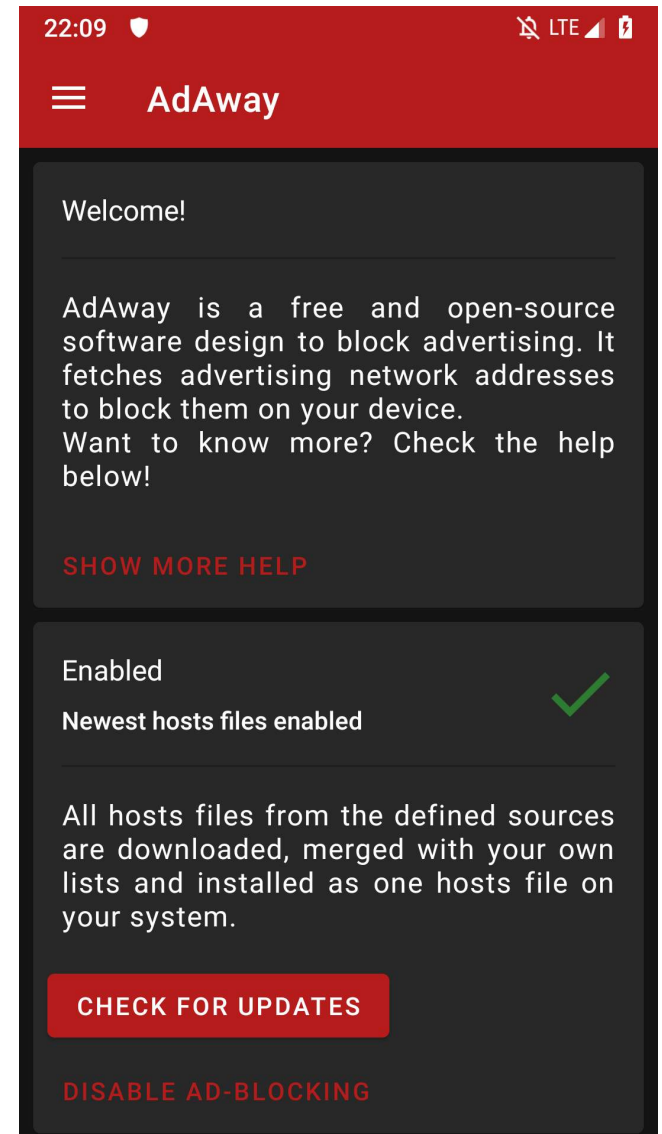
22:09

LTE

AdAway

Welcome!

AdAway is a free and open-source software design to block advertising. It fetches advertising network addresses to block them on your device.
Want to know more? Check the help below!

SHOW MORE HELP

Enabled

Newest hosts files enabled

All hosts files from the defined sources are downloaded, merged with your own lists and installed as one hosts file on your system.

CHECK FOR UPDATES

DISABLE AD-BLOCKING